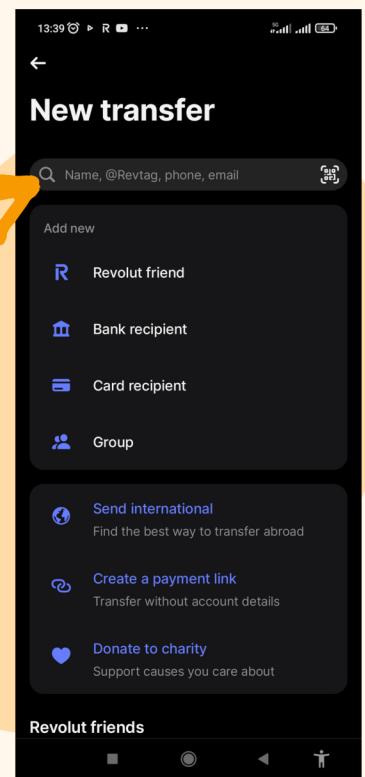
13:39 ⏰ ▶ R ▶ ···

5G 64

←

New transfer

Name, @Revtag, phone, email

Add new

Revolut friend

Bank recipient

Card recipient

Group

Send international
Find the best way to transfer abroad

Create a payment link
Transfer without account details

Donate to charity
Support causes you care about

Revolut friends